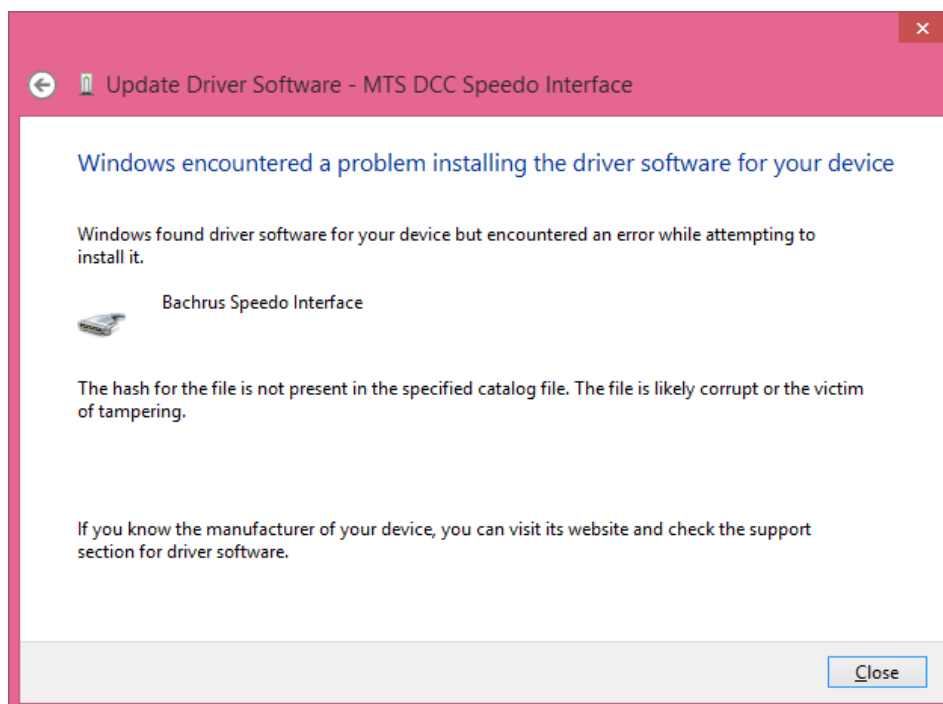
×

Update Driver Software - MTS DCC Speedo Interface

Windows encountered a problem installing the driver software for your device

Windows found driver software for your device but encountered an error while attempting to install it.

Bachrus Speedo Interface

The hash for the file is not present in the specified catalog file. The file is likely corrupt or the victim of tampering.

If you know the manufacturer of your device, you can visit its website and check the support section for driver software.

Close